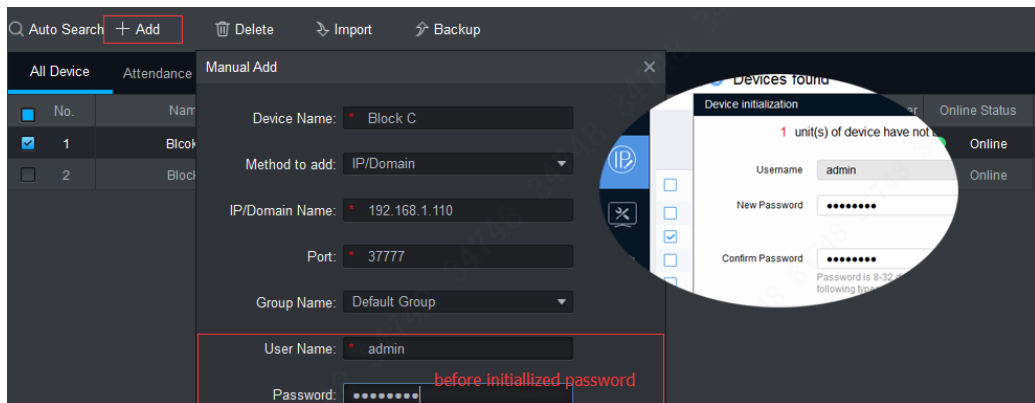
Auto Search + Add Delete Import Backup

All Device Attendance

| No. | Nam |
|---|---|
| 1 | Blcok |
| 2 | Block |

Manual Add ×

Device Name: * Block C

Method to add: IP/Domain

IP/Domain Name: * 192.168.1.110

Port: * 37777

Group Name: Default Group

User Name: * admin

Password: ••••••••

before initiallized password

Devices found

Device initialization

1 unit(s) of device have not b

Username admin

New Password ••••••••

Confirm Password ••••••••

Password is 8-32 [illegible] following type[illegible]

er | Online Status
Online
Online